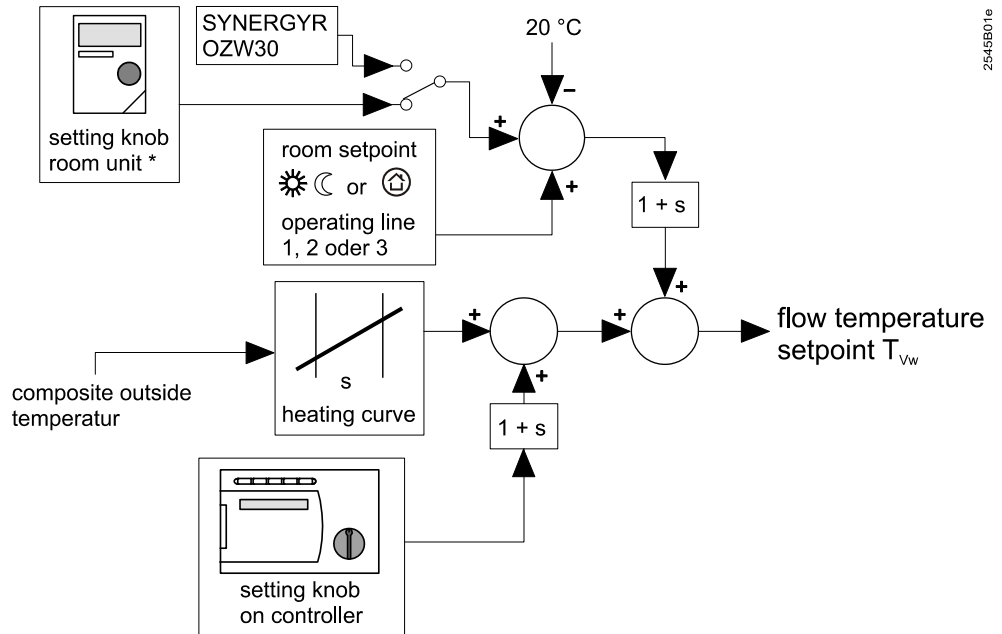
2545B01e

SYNERGYR OZW30

20 °C

–

+

+

setting knob room unit *

room setpoint

or

operating line 1, 2 oder 3

1 + s

+

+

+

+

flow temperature setpoint $T_{Vw}$

composite outside temperatur

s

heating curve

1 + s

setting knob on controller